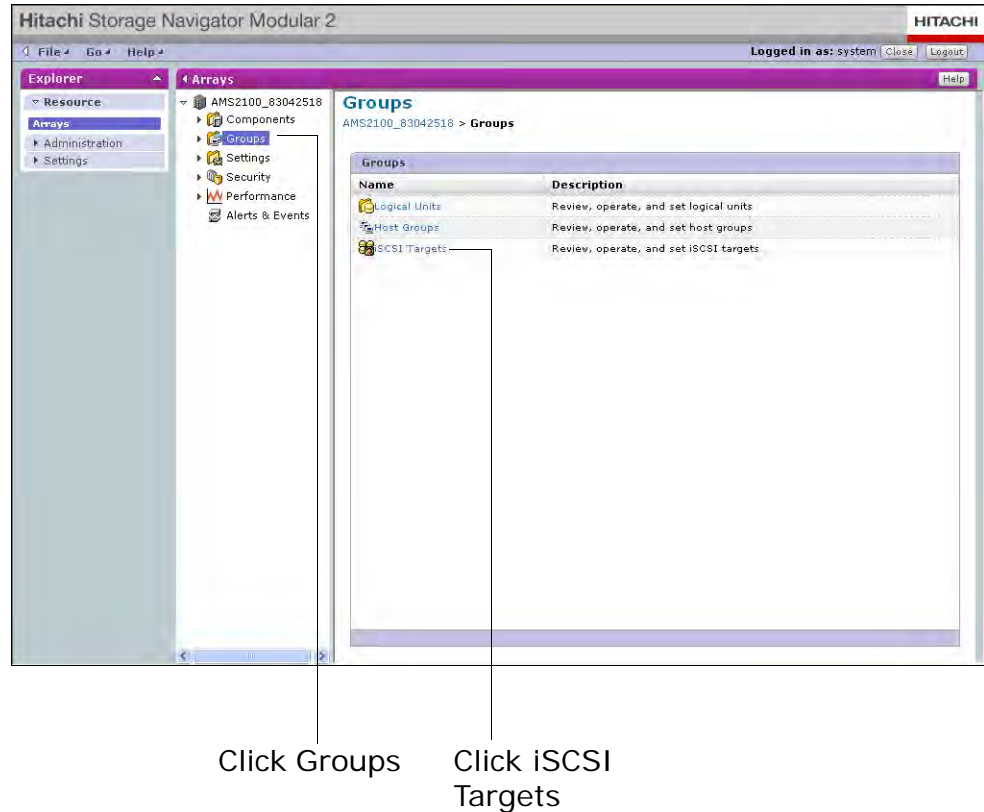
Hitachi Storage Navigator Modular 2

HITACHI

File Go Help

Logged in as: system Close Logout

Explorer

Arrays

Help

Resource

Arrays

Administration

Settings

AMS2100_83042518

Components

Groups

Settings

Security

Performance

Alerts & Events

Groups

AMS2100_83042518 > Groups

Groups

| Name | Description |
|---|---|
| Logical Units | Review, operate, and set logical units |
| Host Groups | Review, operate, and set host groups |
| iSCSI Targets | Review, operate, and set iSCSI targets |

Click Groups

Click iSCSI Targets